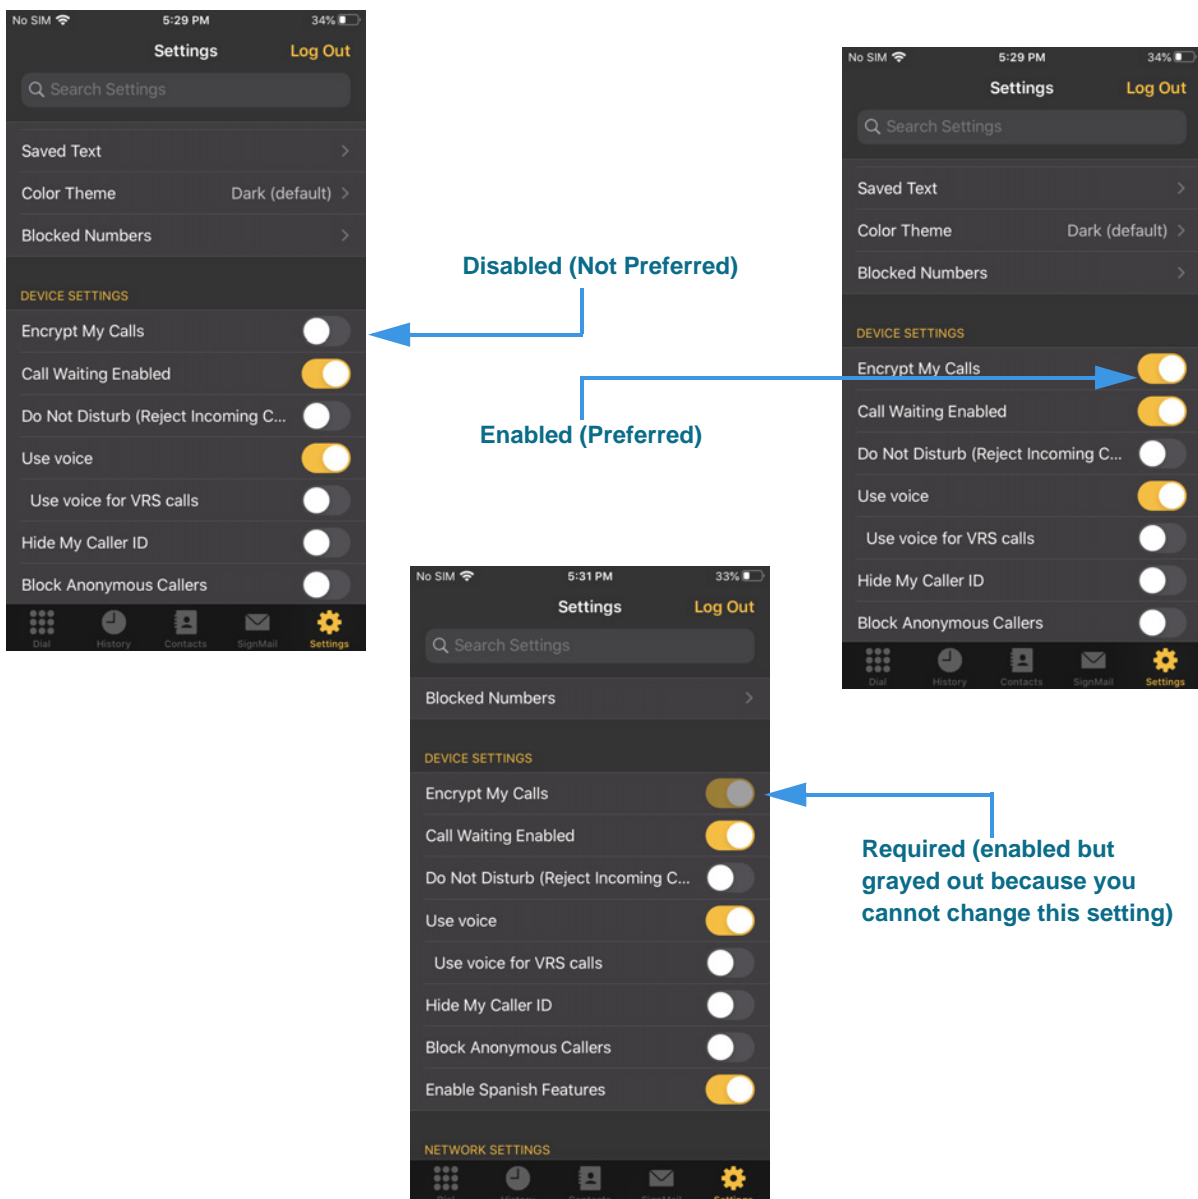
No SIM 5:29 PM 34%

Settings Log Out

Search Settings

Saved Text

Color Theme Dark (default)

Blocked Numbers

DEVICE SETTINGS

Encrypt My Calls

Call Waiting Enabled

Do Not Disturb (Reject Incoming C...

Use voice

Use voice for VRS calls

Hide My Caller ID

Block Anonymous Callers

Dial History Contacts SignMail Settings

Disabled (Not Preferred)

Enabled (Preferred)

No SIM 5:29 PM 34%

Settings Log Out

Search Settings

Saved Text

Color Theme Dark (default)

Blocked Numbers

DEVICE SETTINGS

Encrypt My Calls

Call Waiting Enabled

Do Not Disturb (Reject Incoming C...

Use voice

Use voice for VRS calls

Hide My Caller ID

Block Anonymous Callers

Dial History Contacts SignMail Settings

No SIM 5:31 PM 33%

Settings Log Out

Search Settings

Blocked Numbers

DEVICE SETTINGS

Encrypt My Calls

Call Waiting Enabled

Do Not Disturb (Reject Incoming C...

Use voice

Use voice for VRS calls

Hide My Caller ID

Block Anonymous Callers

Enable Spanish Features

NETWORK SETTINGS

Required (enabled but grayed out because you cannot change this setting)